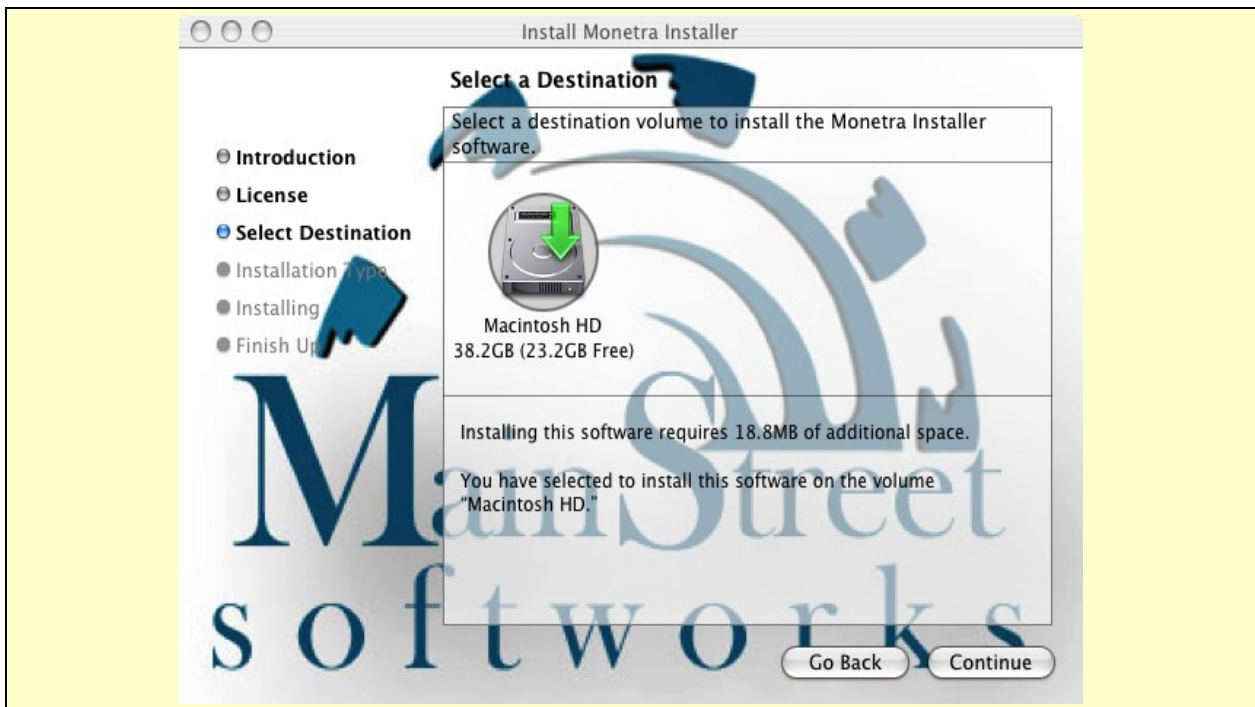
Install Monetra Installer

Select a Destination

Introduction
License
Select Destination
Installation Type
Installing
Finish Up

Select a destination volume to install the Monetra Installer software.

Macintosh HD
38.2GB (23.2GB Free)

Installing this software requires 18.8MB of additional space.

You have selected to install this software on the volume "Macintosh HD."

MainStreet
softworks

Go Back
Continue